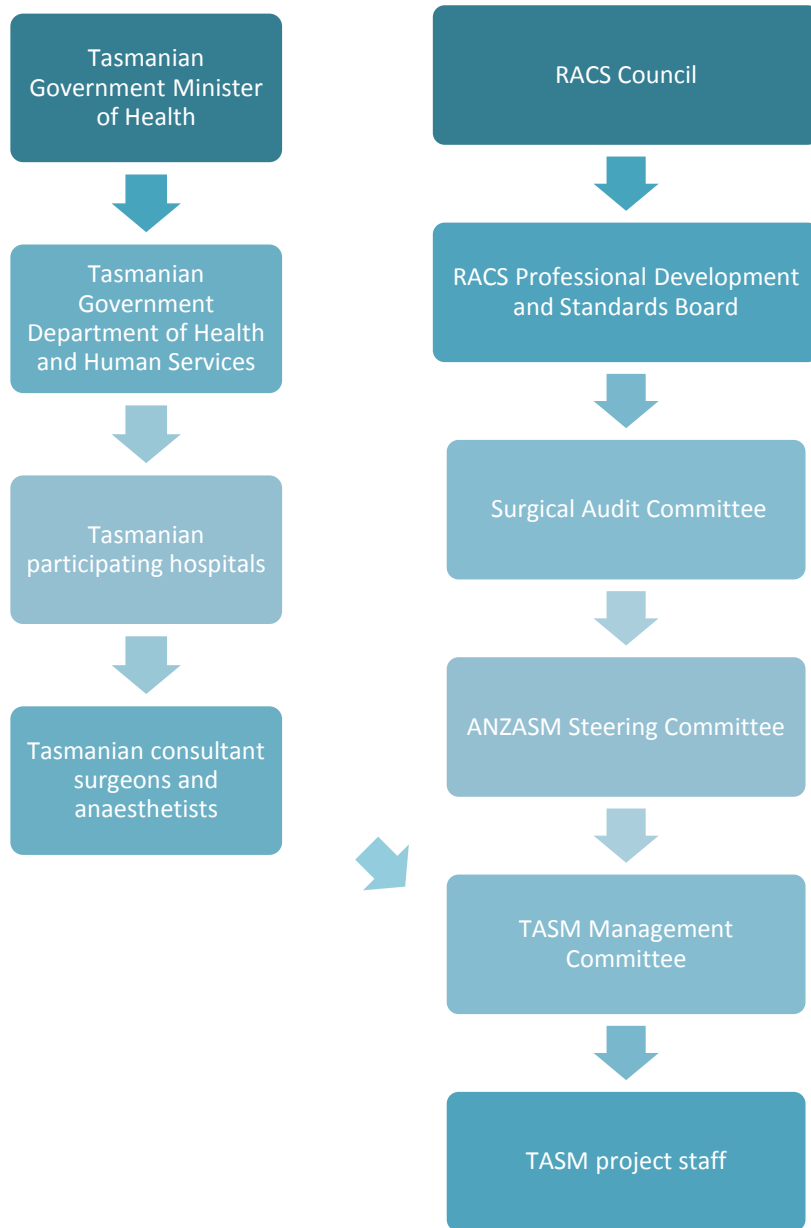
Tasmanian Government Minister of Health

Tasmanian Government Department of Health and Human Services

Tasmanian participating hospitals

Tasmanian consultant surgeons and anaesthetists

RACS Council

RACS Professional Development and Standards Board

Surgical Audit Committee

ANZASM Steering Committee

TASM Management Committee

TASM project staff